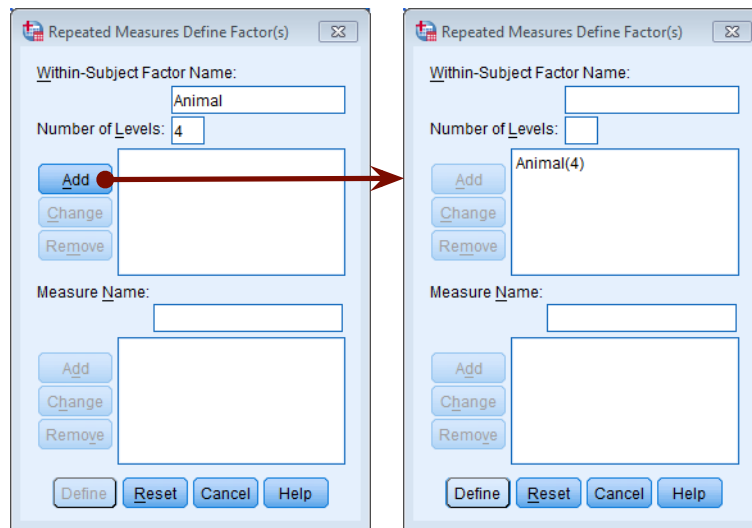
Repeated Measures Define Factor(s)

Within-Subject Factor Name:

Animal

Number of Levels: 4

Add

Change

Remove

Measure Name:

Add

Change

Remove

Define Reset Cancel Help

Repeated Measures Define Factor(s)

Within-Subject Factor Name:

Number of Levels:

Animal(4)

Add

Change

Remove

Measure Name:

Add

Change

Remove

Define Reset Cancel Help